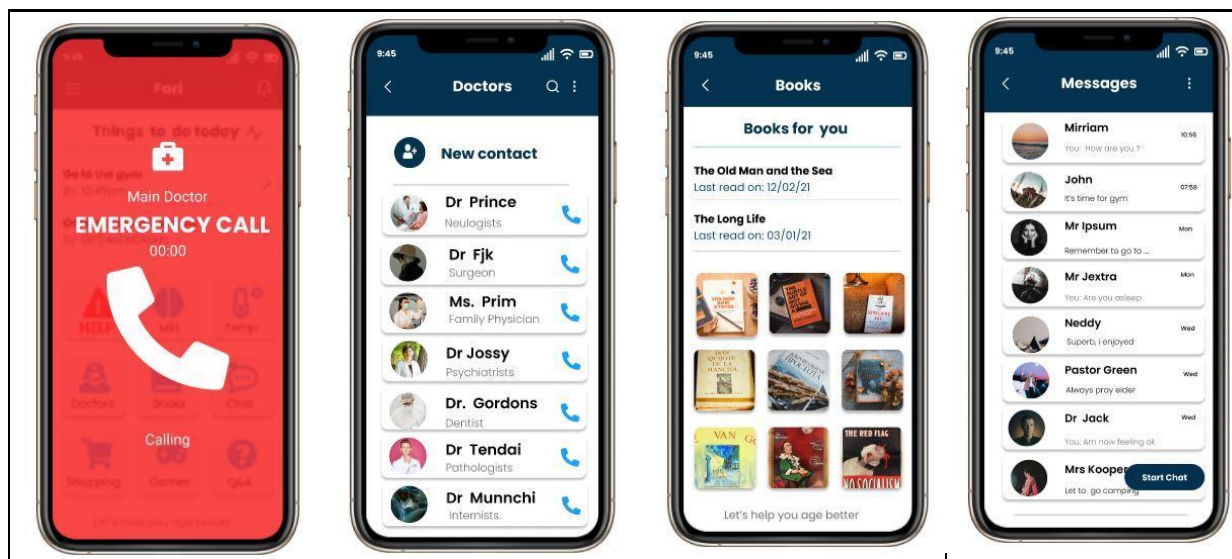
9:45

Fari

Things to do today

Go to the gym

Main Doctor

EMERGENCY CALL

00:00

HELP

MRI

Temp

Doctors

Books

Chat

Shopping

Games

Q&A

Calling

Let's help you age better

9:45

Doctors

New contact

Dr Prince
Neulogists

Dr Fjk
Surgeon

Ms. Prim
Family Physician

Dr Jossy
Psychiatrists

Dr. Gordons
Dentist

Dr Tendai
Pathologists

Dr Munnchi
Internists.

9:45

Books

Books for you

The Old Man and the Sea
Last read on: 12/02/21

The Long Life
Last read on: 03/01/21

VAN

THE RED FLAG

Let's help you age better

9:45

Messages

Mirriam
You: How are you ?
10:56

John
It's time for gym
07:56

Mr Ipsum
Remember to go to ...
Mon

Mr Jextra
You: Are you asleep
Mon

Neddy
Superb, i enjoyed
Wed

Pastor Green
Always pray elder
Wed

Dr Jack
You: Am now feeling ok
Wed

Mrs Kooper
Let to go camping

Start Chat